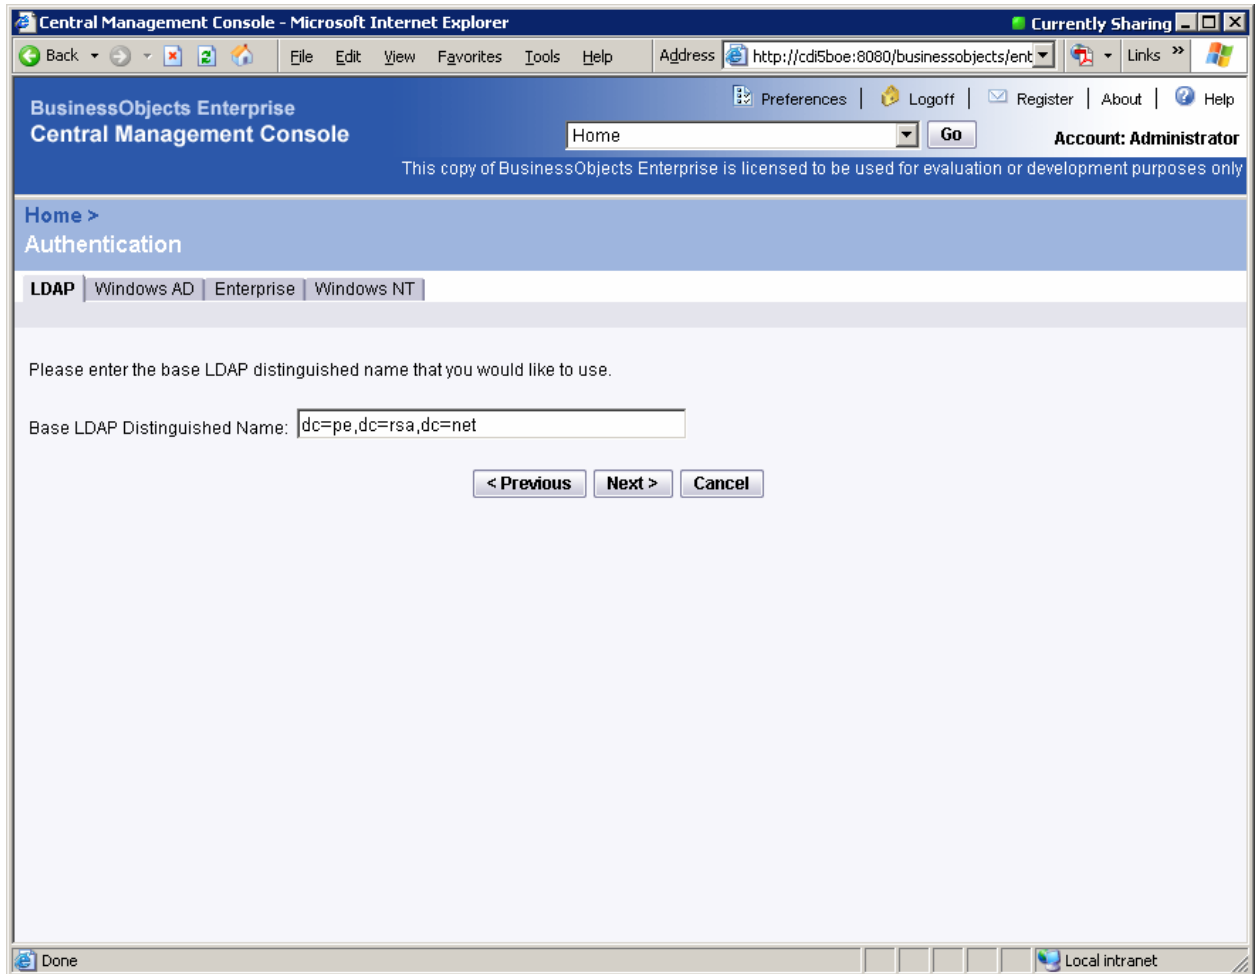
Central Management Console - Microsoft Internet Explorer

Currently Sharing

Back File Edit View Favorites Tools Help Address http://cdi5boe:8080/businessobjects/ent Links »

BusinessObjects Enterprise
Central Management Console

Preferences | Logoff | Register | About | Help

Home Go

Account: Administrator

This copy of BusinessObjects Enterprise is licensed to be used for evaluation or development purposes only

Home >
Authentication

LDAP | Windows AD | Enterprise | Windows NT

Please enter the base LDAP distinguished name that you would like to use.

Base LDAP Distinguished Name: dc=pe,dc=rsa,dc=net

< Previous Next > Cancel

Done

Local intranet